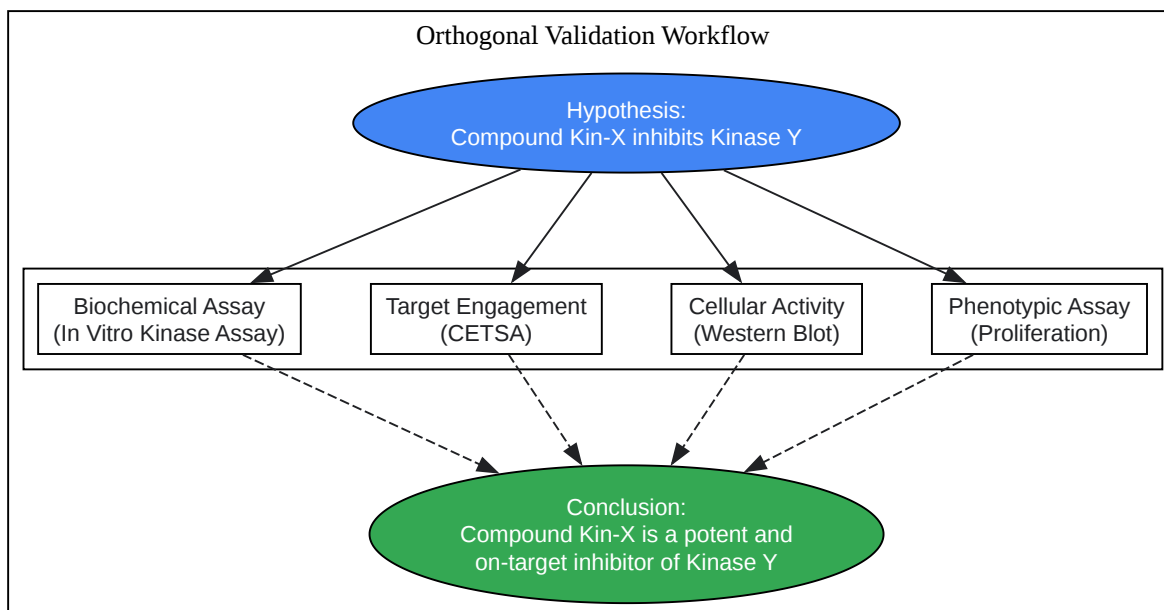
Orthogonal Validation Workflow

Hypothesis:
Compound Kin-X inhibits Kinase Y

Biochemical Assay
(In Vitro Kinase Assay)

Target Engagement
(CETSA)

Cellular Activity
(Western Blot)

Phenotypic Assay
(Proliferation)

Conclusion:
Compound Kin-X is a potent and on-target inhibitor of Kinase Y